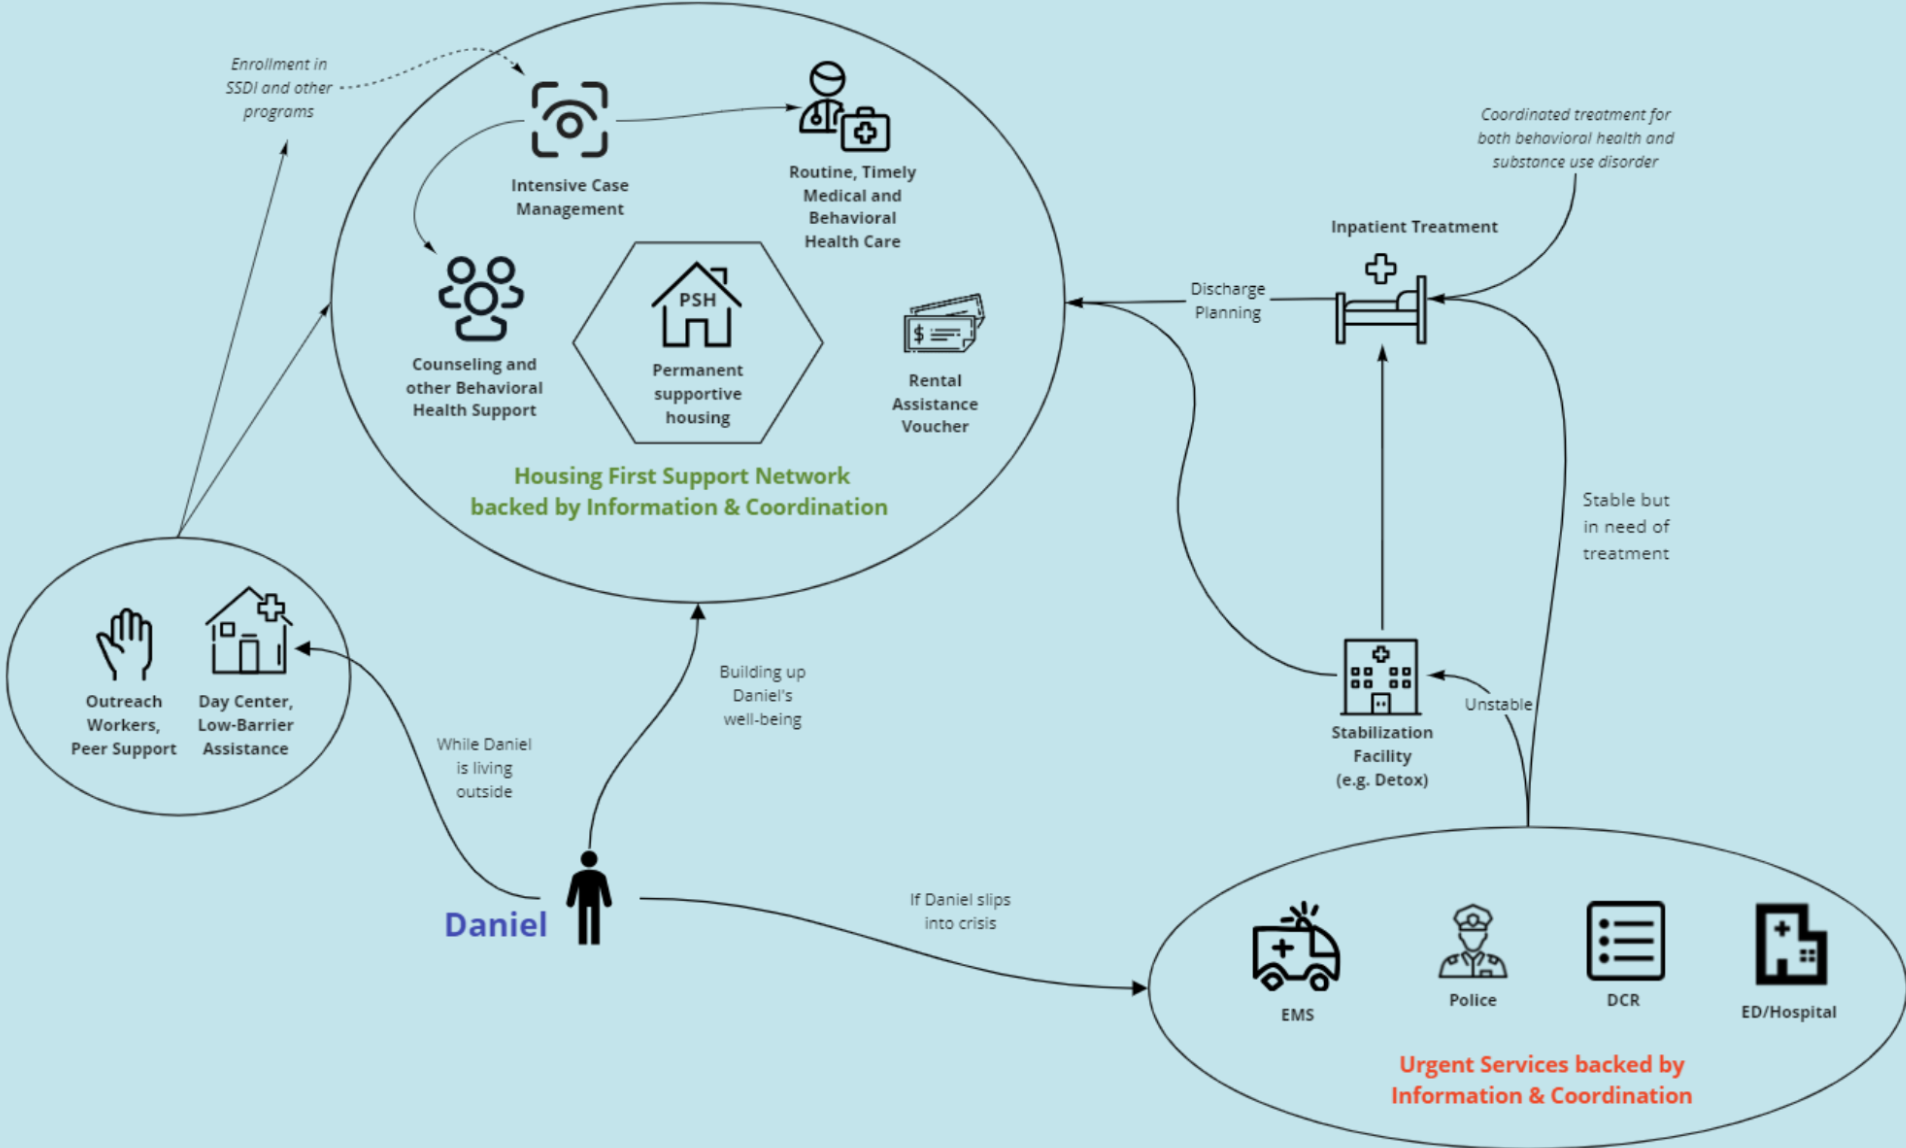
Enrollment in SSDI and other programs

Intensive Case Management

Routine, Timely Medical and Behavioral Health Care

Coordinated treatment for both behavioral health and substance use disorder

Inpatient Treatment

Counseling and other Behavioral Health Support

PSH

Permanent supportive housing

Rental Assistance Voucher

Discharge Planning

Housing First Support Network backed by Information & Coordination

Stable but in need of treatment

Outreach Workers, Peer Support

Day Center, Low-Barrier Assistance

Building up Daniel's well-being

Stabilization Facility (e.g. Detox)

Unstable

While Daniel is living outside

Daniel

If Daniel slips into crisis

EMS

Police

DCR

ED/Hospital

Urgent Services backed by Information & Coordination